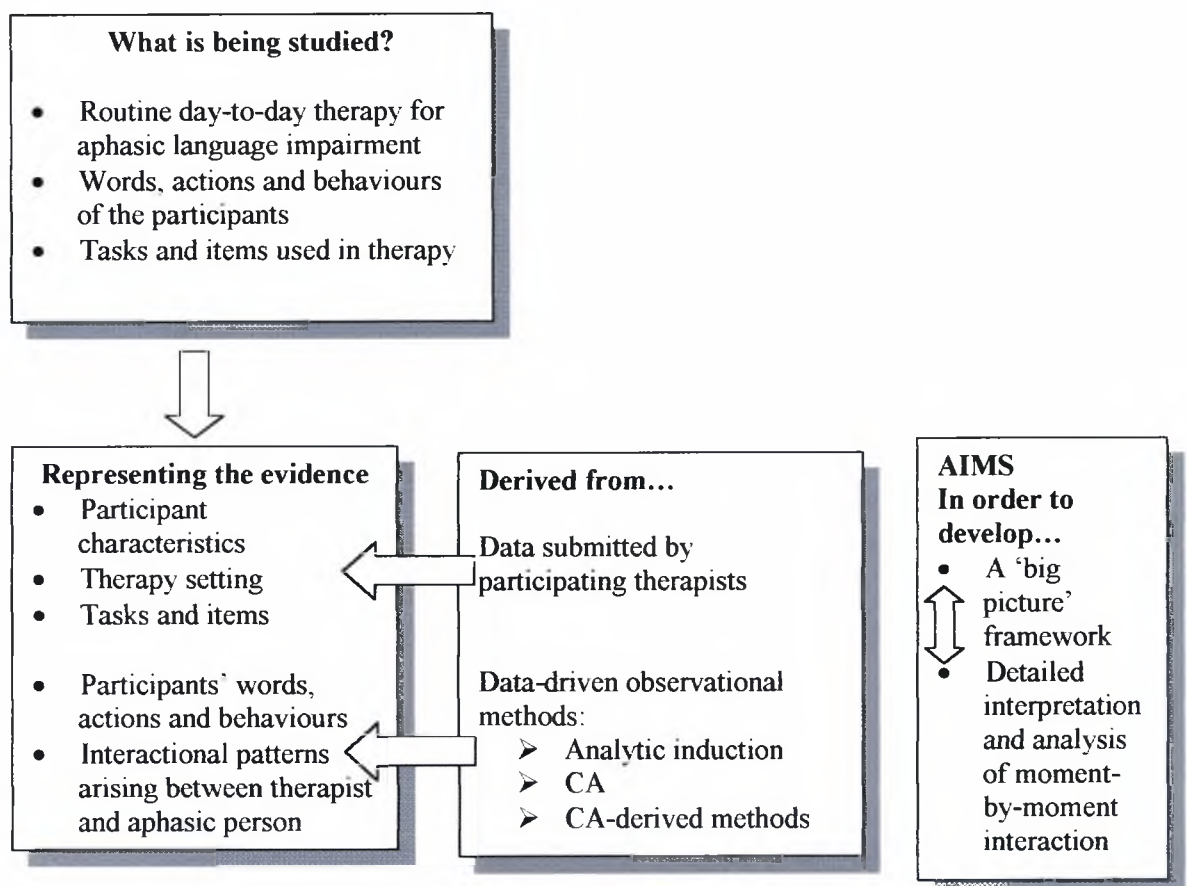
**What is being studied?**

- Routine day-to-day therapy for aphasic language impairment
- Words, actions and behaviours of the participants
- Tasks and items used in therapy

**Representing the evidence**

- Participant characteristics
- Therapy setting
- Tasks and items

- Participants' words, actions and behaviours
- Interactional patterns arising between therapist and aphasic person

**Derived from...**

Data submitted by participating therapists

Data-driven observational methods:
- Analytic induction
- CA
- CA-derived methods

**AIMS**
**In order to develop...**

- A 'big picture' framework
- Detailed interpretation and analysis of moment-by-moment interaction